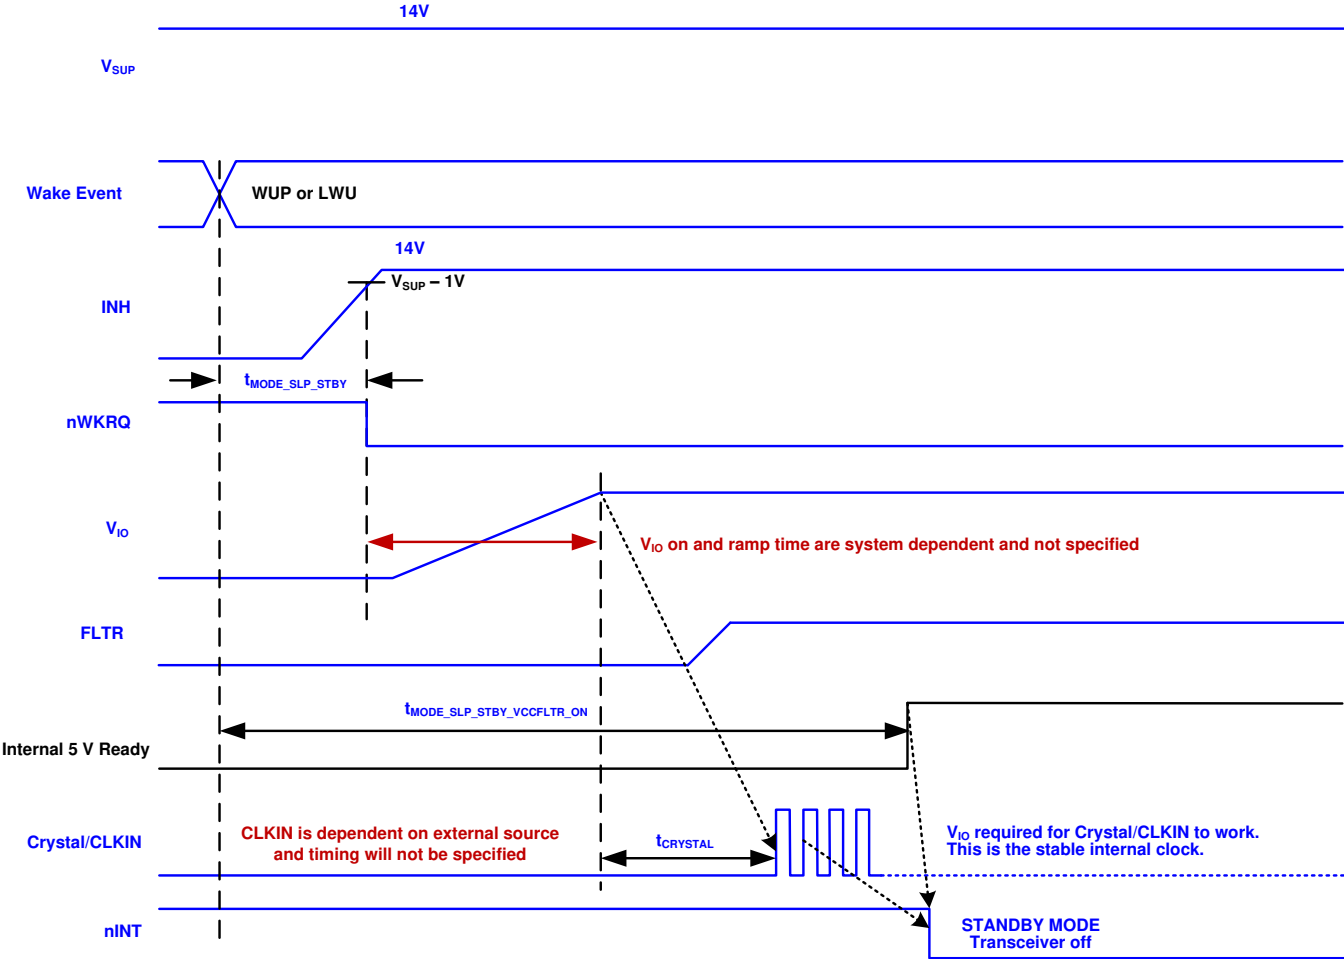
14V

$V_{SUP}$

Wake Event

WUP or LWU

14V

$V_{SUP}$ – 1V

INH

$t_{MODE\_SLP\_STBY}$

nWKRQ

$V_{IO}$

$V_{IO}$ on and ramp time are system dependent and not specified

FLTR

$t_{MODE\_SLP\_STBY\_VCCFLTR\_ON}$

Internal 5 V Ready

Crystal/CLKIN

CLKIN is dependent on external source and timing will not be specified

$t_{CRYSTAL}$

$V_{IO}$ required for Crystal/CLKIN to work. This is the stable internal clock.

nINT

STANDBY MODE
Transceiver off